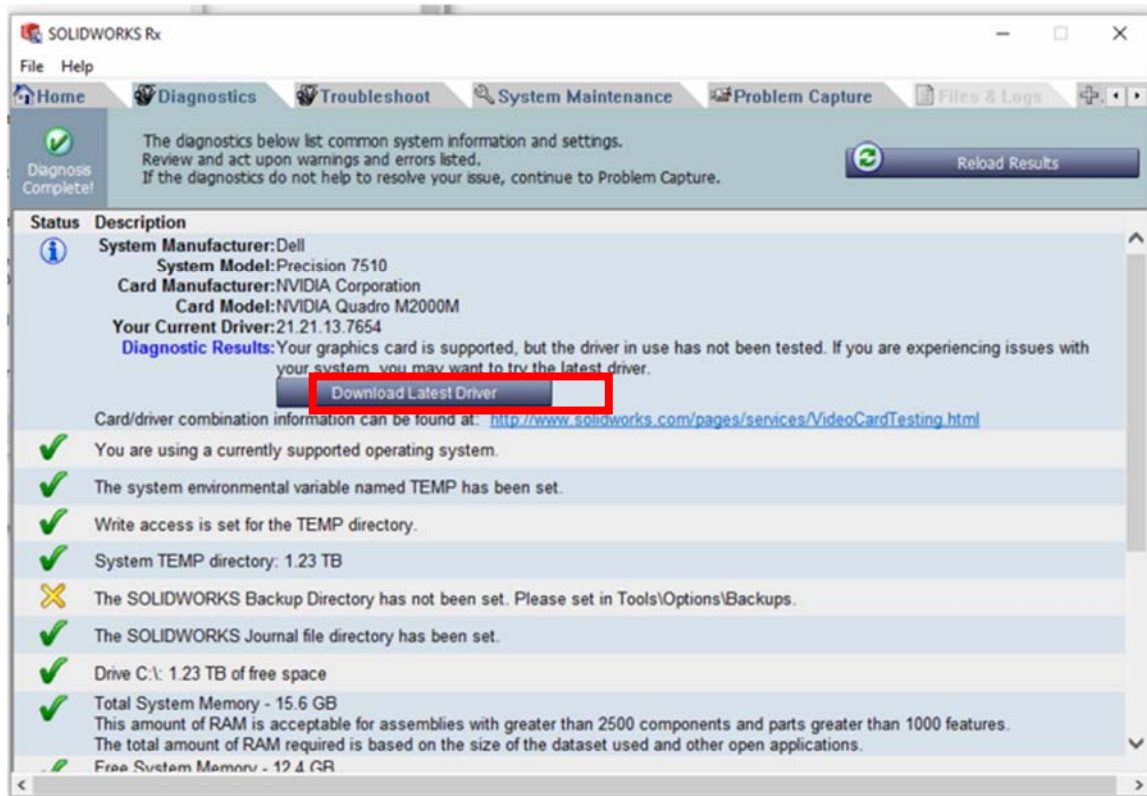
SOLIDWORKS Rx

File Help

Home Diagnostics Troubleshoot System Maintenance Problem Capture Files & Logs

Diagnosis Complete!

The diagnostics below list common system information and settings.
Review and act upon warnings and errors listed.
If the diagnostics do not help to resolve your issue, continue to Problem Capture.

Reload Results

| Status | Description |
|---|---|
| | System Manufacturer: Dell<br>System Model: Precision 7510<br>Card Manufacturer: NVIDIA Corporation<br>Card Model: NVIDIA Quadro M2000M<br>Your Current Driver: 21.21.13.7654<br>Diagnostic Results: Your graphics card is supported, but the driver in use has not been tested. If you are experiencing issues with your system, you may want to try the latest driver.<br>Download Latest Driver<br>Card/driver combination information can be found at: http://www.solidworks.com/pages/services/VideoCardTesting.html |
| | You are using a currently supported operating system. |
| | The system environmental variable named TEMP has been set. |
| | Write access is set for the TEMP directory. |
| | System TEMP directory: 1.23 TB |
| | The SOLIDWORKS Backup Directory has not been set. Please set in Tools\Options\Backups. |
| | The SOLIDWORKS Journal file directory has been set. |
| | Drive C:\: 1.23 TB of free space |
| | Total System Memory - 15.6 GB<br>This amount of RAM is acceptable for assemblies with greater than 2500 components and parts greater than 1000 features.<br>The total amount of RAM required is based on the size of the dataset used and other open applications. |
| | Free System Memory - 12.4 GB |